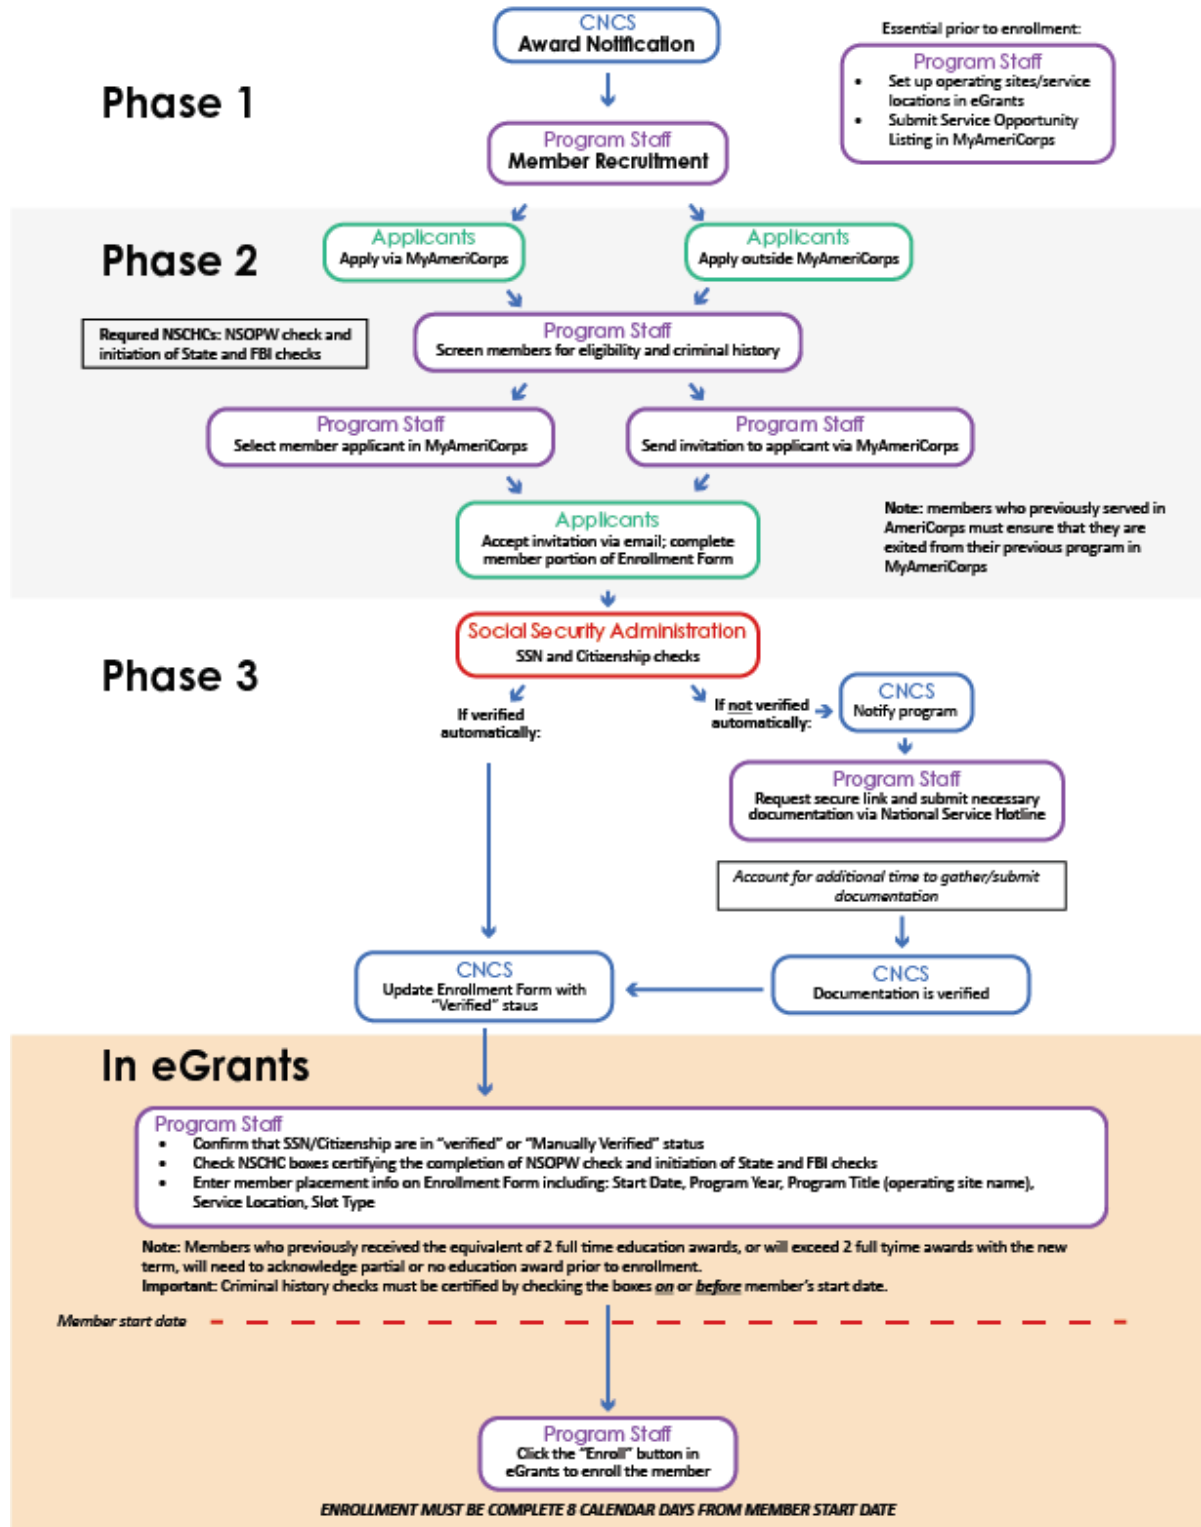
CNCS
Award Notification

Essential prior to enrollment:

Program Staff
- Set up operating sites/service locations in eGrants
- Submit Service Opportunity Listing in MyAmeriCorps

Phase 1

Program Staff
Member Recruitment

Phase 2

Applicants
Apply via MyAmeriCorps

Applicants
Apply outside MyAmeriCorps

Requred NSCHCs: NSOPW check and initiation of State and FBI checks

Program Staff
Screen members for eligibility and criminal history

Program Staff
Select member applicant in MyAmeriCorps

Program Staff
Send invitation to applicant via MyAmeriCorps

Applicants
Accept invitation via email; complete member portion of Enrollment Form

Note: members who previously served in AmeriCorps must ensure that they are exited from their previous program in MyAmeriCorps

Phase 3

Social Security Administration
SSN and Citizenship checks

If verified automatically:

If not verified automatically:

CNCS
Notify program

Program Staff
Request secure link and submit necessary documentation via National Service Hotline

Account for additional time to gather/submit documentation

CNCS
Update Enrollment Form with "Verified" staus

CNCS
Documentation is verified

In eGrants

Program Staff
- Confirm that SSN/Citizenship are in "verified" or "Manually Verified" status
- Check NSCHC boxes certifying the completion of NSOPW check and initiation of State and FBI checks
- Enter member placement info on Enrollment Form including: Start Date, Program Year, Program Title (operating site name), Service Location, Slot Type

Note: Members who previously received the equivalent of 2 full time education awards, or will exceed 2 full tyime awards with the new term, will need to acknowledge partial or no education award prior to enrollment.
Important: Criminal history checks must be certified by checking the boxes on or before member's start date.

Member start date

Program Staff
Click the "Enroll" button in eGrants to enroll the member

ENROLLMENT MUST BE COMPLETE 8 CALENDAR DAYS FROM MEMBER START DATE